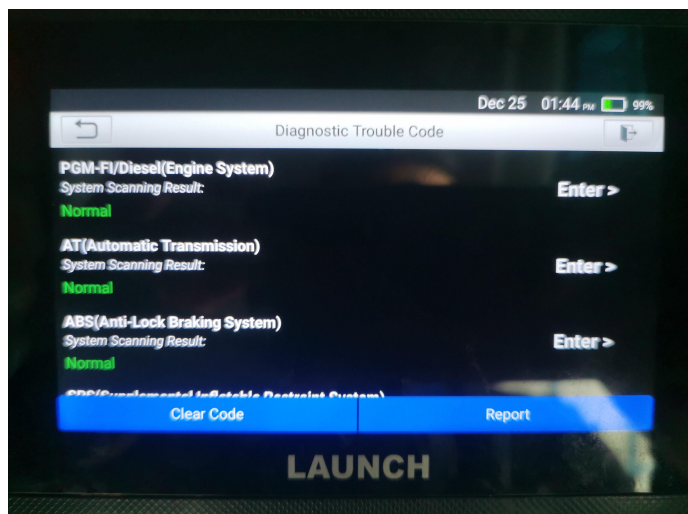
Dec 25 01:44 PM 99%

Diagnostic Trouble Code

PGM-FI/Diesel(Engine System)
System Scanning Result:
Normal
Enter >

AT(Automatic Transmission)
System Scanning Result:
Normal
Enter >

ABS(Anti-Lock Braking System)
System Scanning Result:
Normal
Enter >

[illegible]

Clear Code
Report

LAUNCH